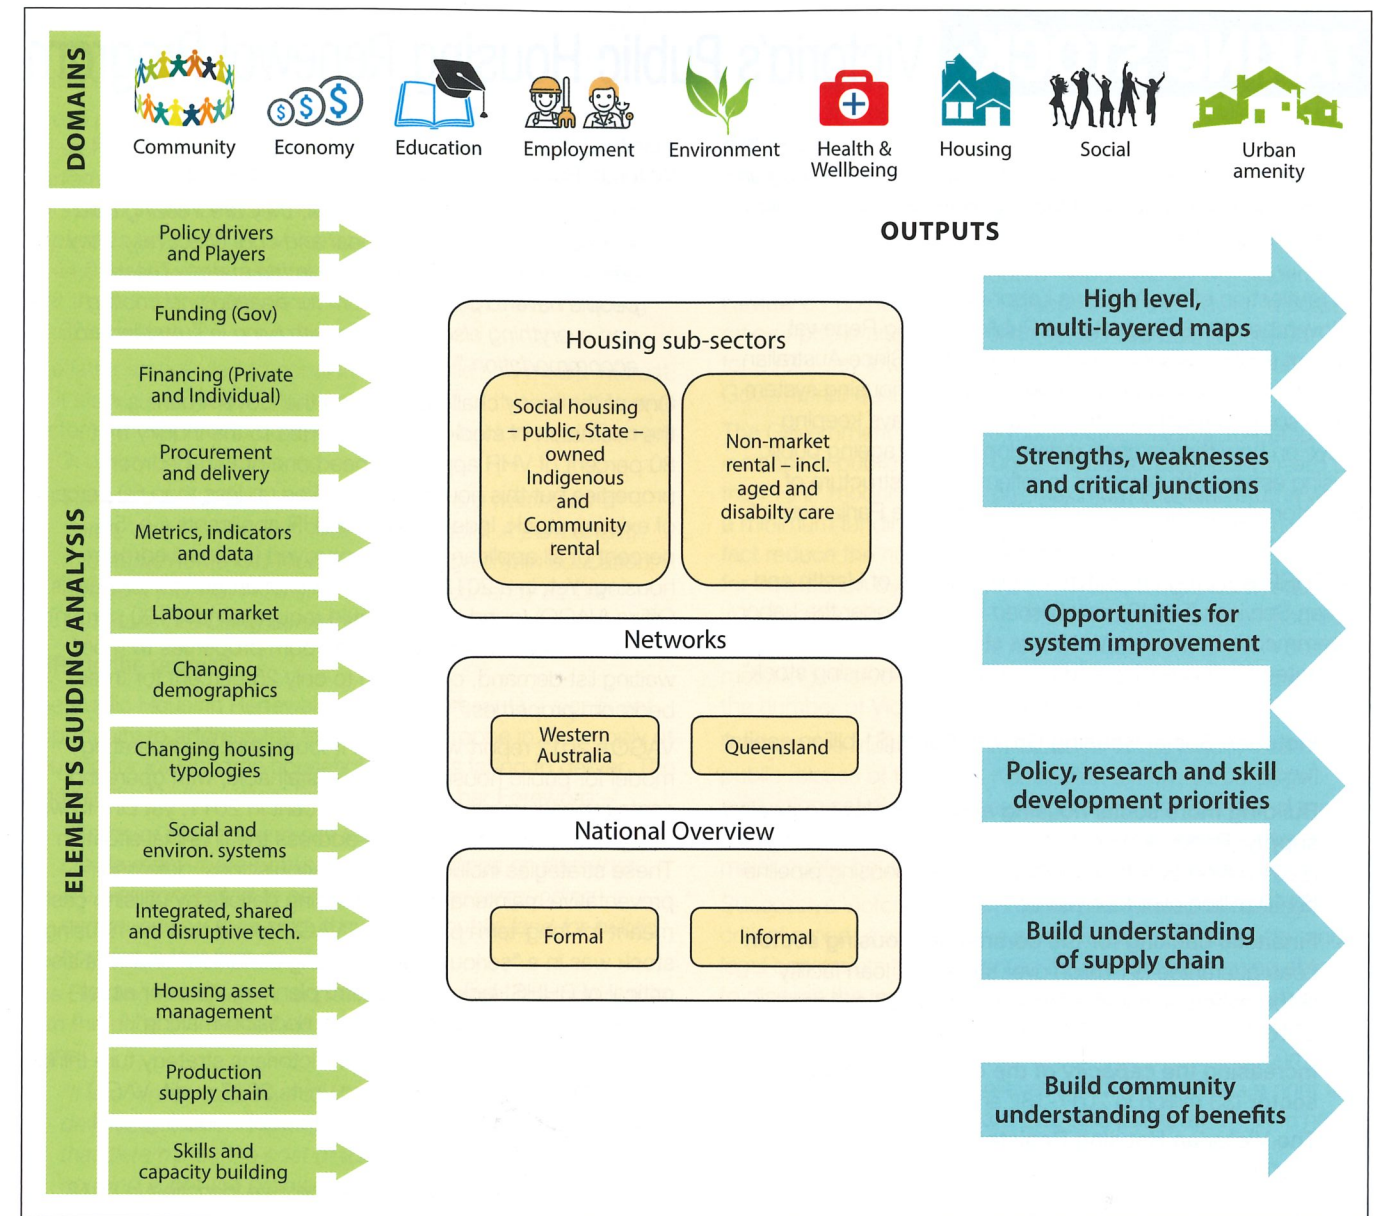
DOMAINS

Community
Economy
Education
Employment
Environment
Health & Wellbeing
Housing
Social
Urban amenity

ELEMENTS GUIDING ANALYSIS

Policy drivers and Players
Funding (Gov)
Financing (Private and Individual)
Procurement and delivery
Metrics, indicators and data
Labour market
Changing demographics
Changing housing typologies
Social and environ. systems
Integrated, shared and disruptive tech.
Housing asset management
Production supply chain
Skills and capacity building

Housing sub-sectors
Social housing – public, State – owned Indigenous and Community rental
Non-market rental – incl. aged and disabilty care

Networks
Western Australia
Queensland

National Overview
Formal
Informal

OUTPUTS

High level, multi-layered maps
Strengths, weaknesses and critical junctions
Opportunities for system improvement
Policy, research and skill development priorities
Build understanding of supply chain
Build community understanding of benefits